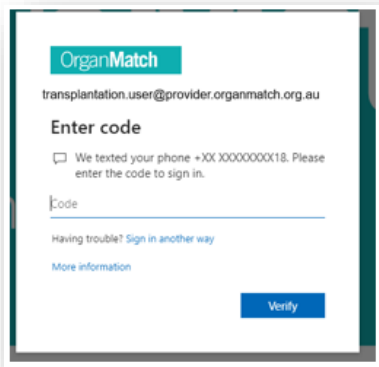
OrganMatch

transplantation.user@provider.organmatch.org.au

Enter code

We texted your phone +XX XXXXXXXX18. Please enter the code to sign in.

Code

Having trouble? Sign in another way

More information

Verify